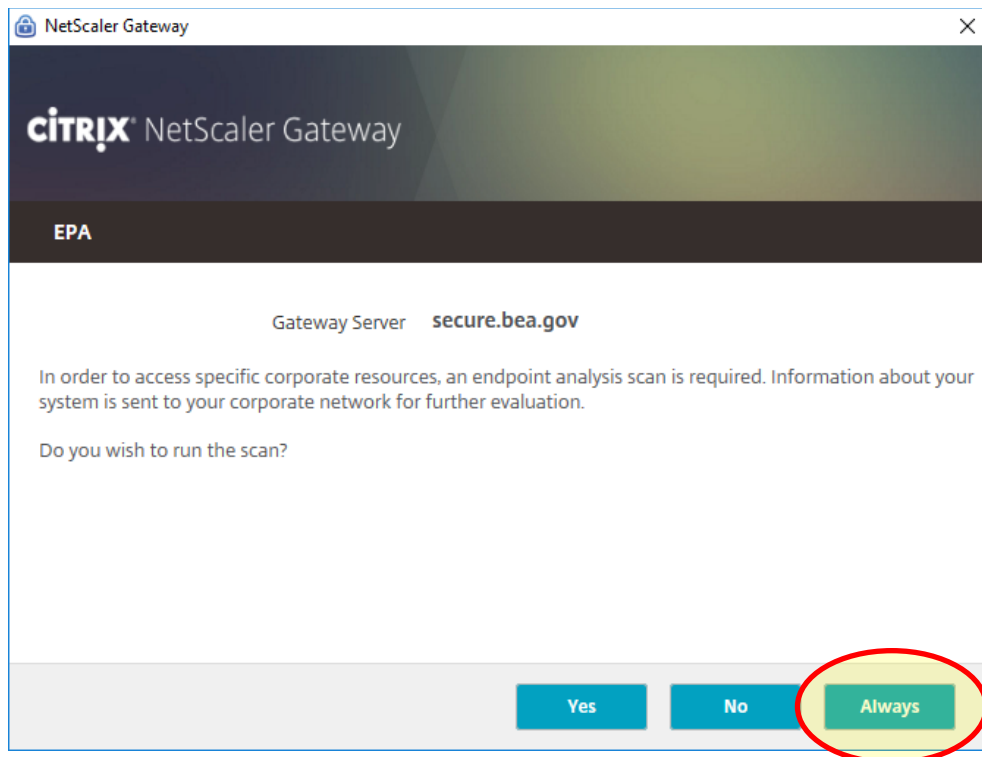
NetScaler Gateway

CiTRIX NetScaler Gateway

EPA

Gateway Server secure.bea.gov

In order to access specific corporate resources, an endpoint analysis scan is required. Information about your system is sent to your corporate network for further evaluation.

Do you wish to run the scan?

Yes No Always